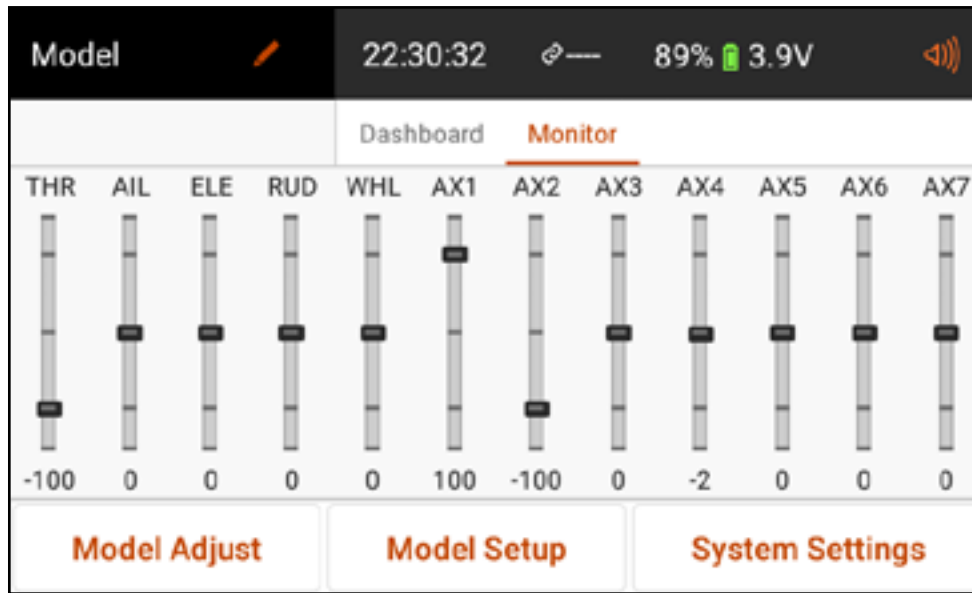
Model

22:30:32 ---- 89% 3.9V

Dashboard Monitor

| THR | AIL | ELE | RUD | WHL | AX1 | AX2 | AX3 | AX4 | AX5 | AX6 | AX7 |
|---|---|---|---|---|---|---|---|---|---|---|---|
| -100 | 0 | 0 | 0 | 0 | 100 | -100 | 0 | -2 | 0 | 0 | 0 |

Model Adjust

Model Setup

System Settings